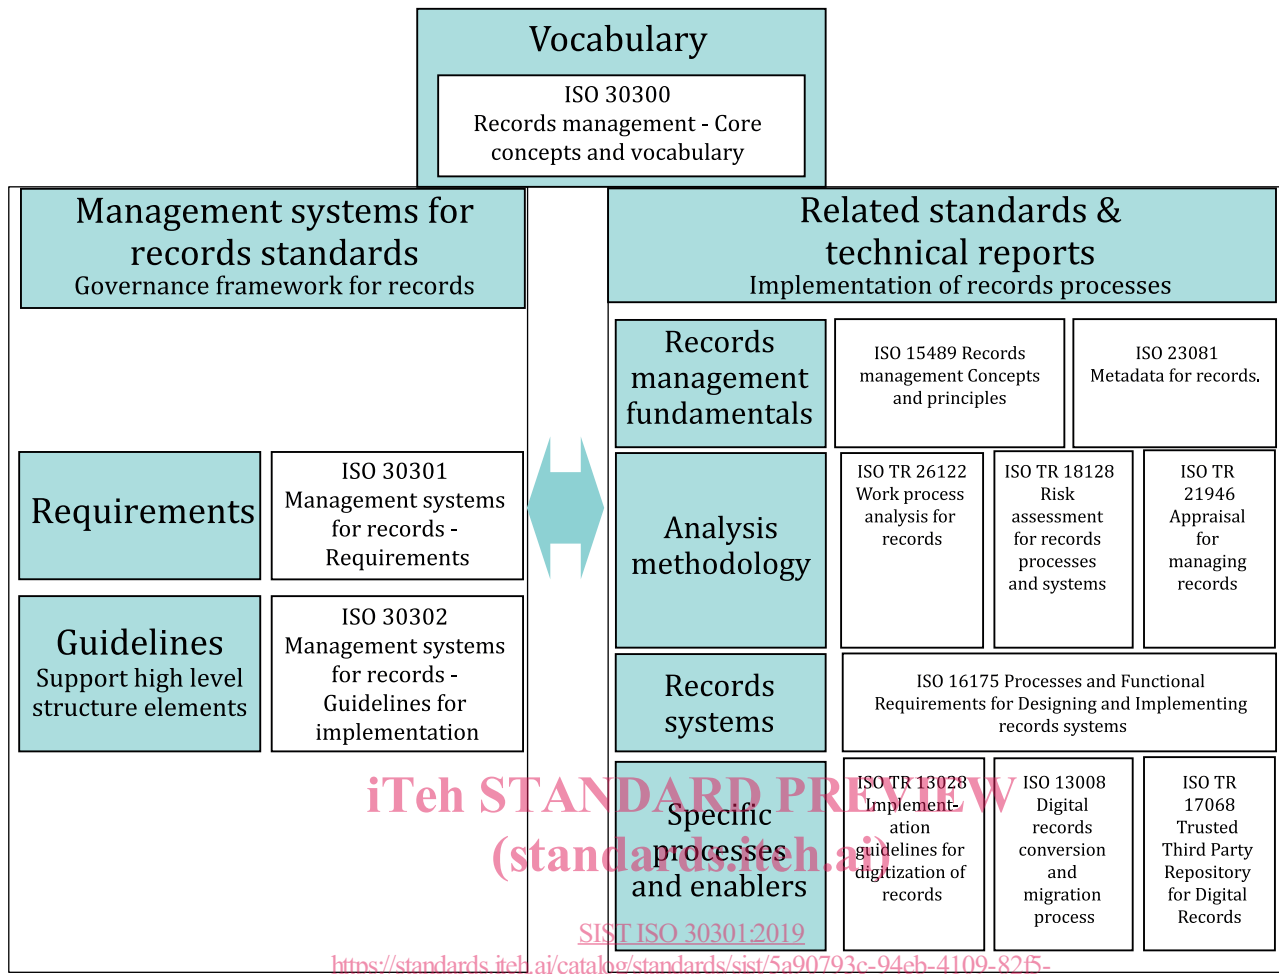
Vocabulary

ISO 30300 Records management - Core concepts and vocabulary

Management systems for records standards
Governance framework for records

Related standards & technical reports
Implementation of records processes

Records management fundamentals

ISO 15489 Records management Concepts and principles

ISO 23081 Metadata for records.

Requirements

ISO 30301 Management systems for records - Requirements

Analysis methodology

ISO TR 26122 Work process analysis for records

ISO TR 18128 Risk assessment for records processes and systems

ISO TR 21946 Appraisal for managing records

Guidelines
Support high level structure elements

ISO 30302 Management systems for records - Guidelines for implementation

Records systems

ISO 16175 Processes and Functional Requirements for Designing and Implementing records systems

Specific processes and enablers

ISO TR 13028 Implementation guidelines for digitization of records

ISO 13008 Digital records conversion and migration process

ISO TR 17068 Trusted Third Party Repository for Digital Records

iTeh STANDARD PREVIEW
(standards.iteh.ai)

SIST ISO 30301:2019
https://standards.iteh.ai/catalog/standards/sist/5a90793c-94eb-4109-82f5-